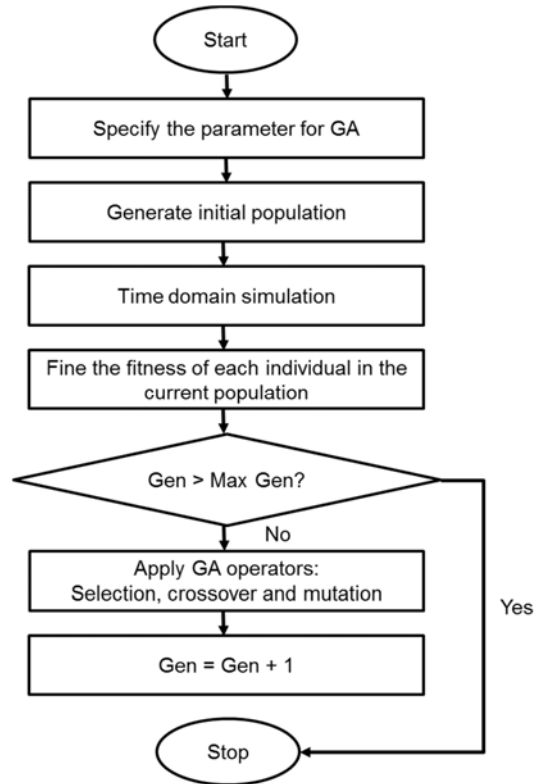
Start

Specify the parameter for GA

Generate initial population

Time domain simulation

Fine the fitness of each individual in the current population

Gen > Max Gen?

No

Apply GA operators: Selection, crossover and mutation

Yes

Gen = Gen + 1

Stop